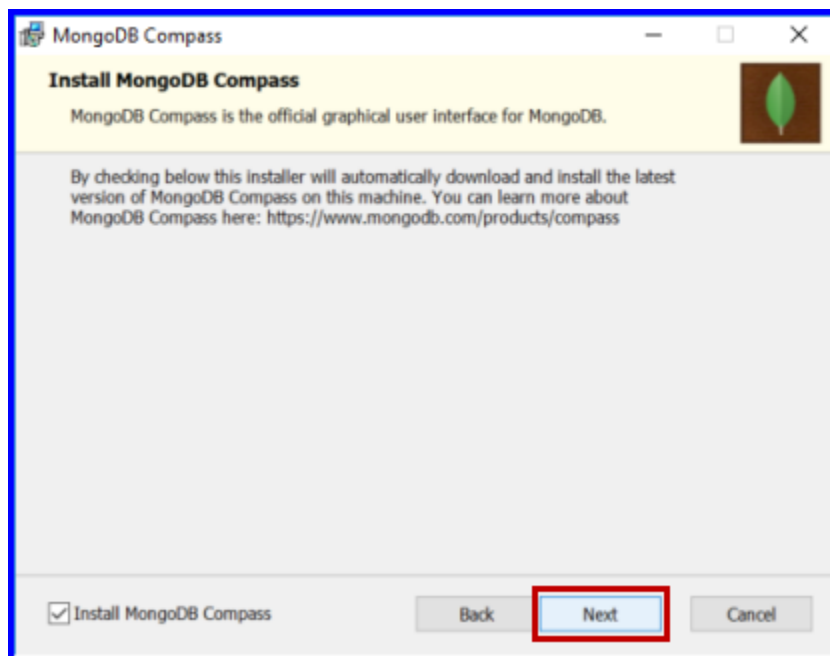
MongoDB Compass

Install MongoDB Compass

MongoDB Compass is the official graphical user interface for MongoDB.

By checking below this installer will automatically download and install the latest version of MongoDB Compass on this machine. You can learn more about MongoDB Compass here: https://www.mongodb.com/products/compass

Install MongoDB Compass

Back

Next

Cancel